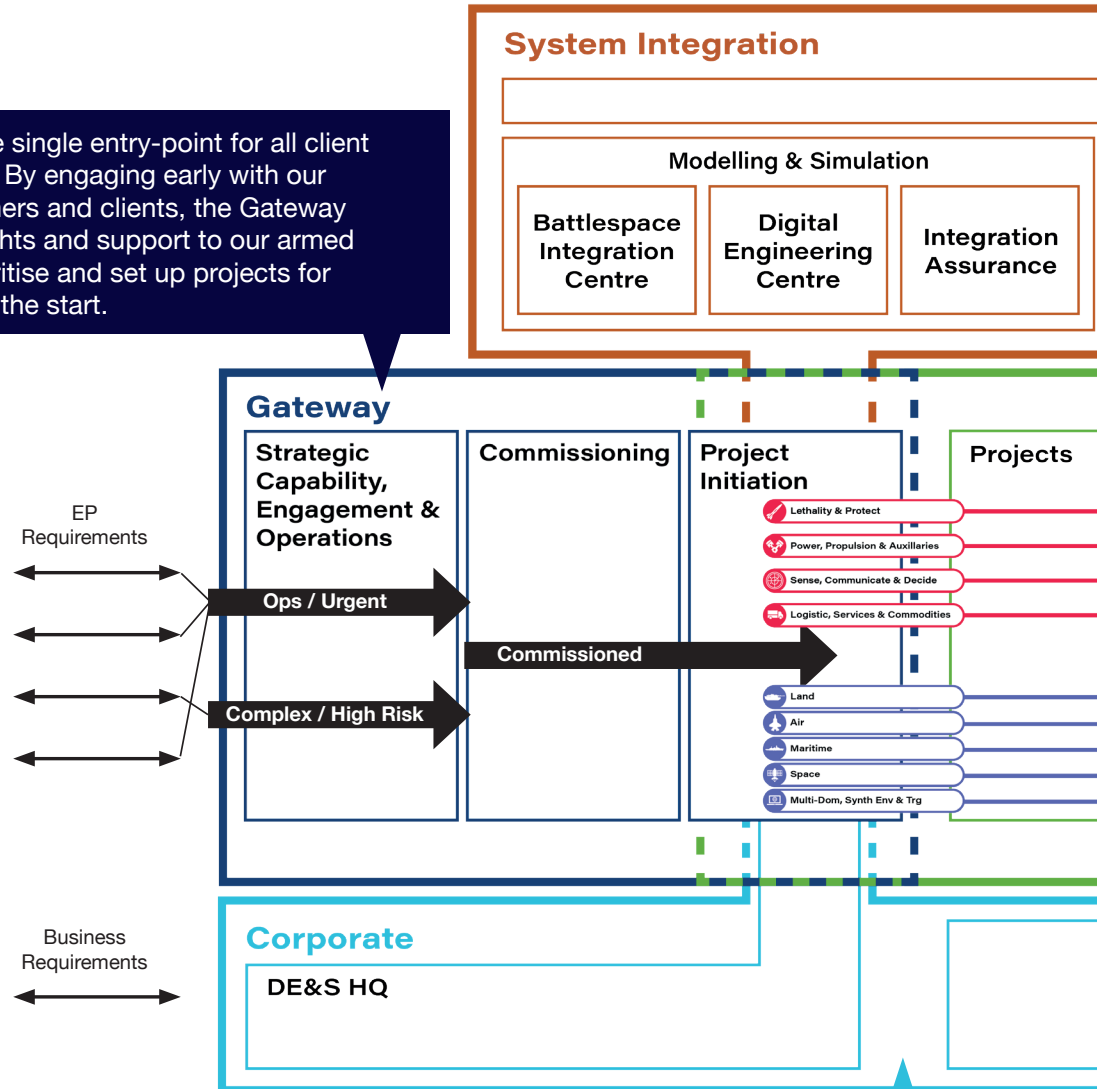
System Integration

Modelling & Simulation

Battlespace Integration Centre

Digital Engineering Centre

Integration Assurance

e single entry-point for all client By engaging early with our ners and clients, the Gateway hts and support to our armed itise and set up projects for the start.

Gateway

Strategic Capability, Engagement & Operations

Commissioning

Project Initiation

Projects

EP Requirements

Ops / Urgent

Commissioned

Complex / High Risk

Lethality & Protect

Power, Propulsion & Auxillaries

Sense, Communicate & Decide

Logistic, Services & Commodities

Land

Air

Maritime

Space

Multi-Dom, Synth Env & Trg

Business Requirements

Corporate

DE&S HQ